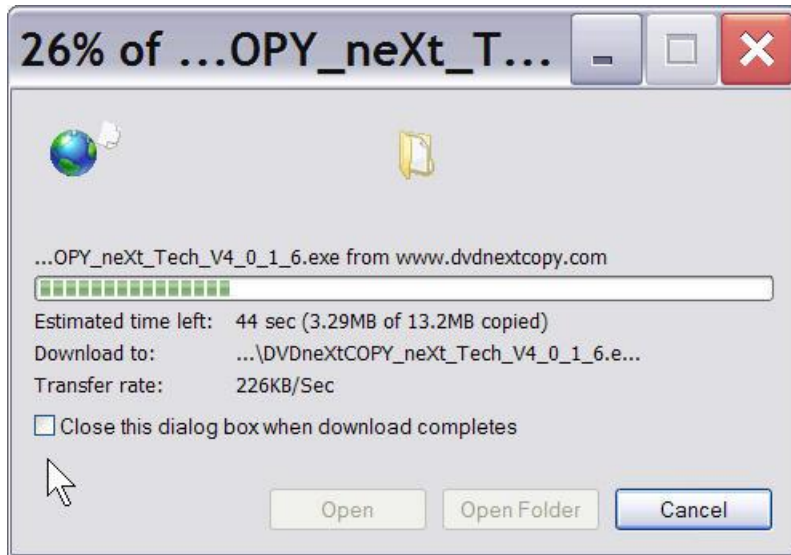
26% of ...OPY_neXt_T...

...OPY_neXt_Tech_V4_0_1_6.exe from www.dvdnextcopy.com

Estimated time left: 44 sec (3.29MB of 13.2MB copied)
Download to: ...\DVDneXtCOPY_neXt_Tech_V4_0_1_6.e...
Transfer rate: 226KB/Sec

Close this dialog box when download completes

Open
Open Folder
Cancel